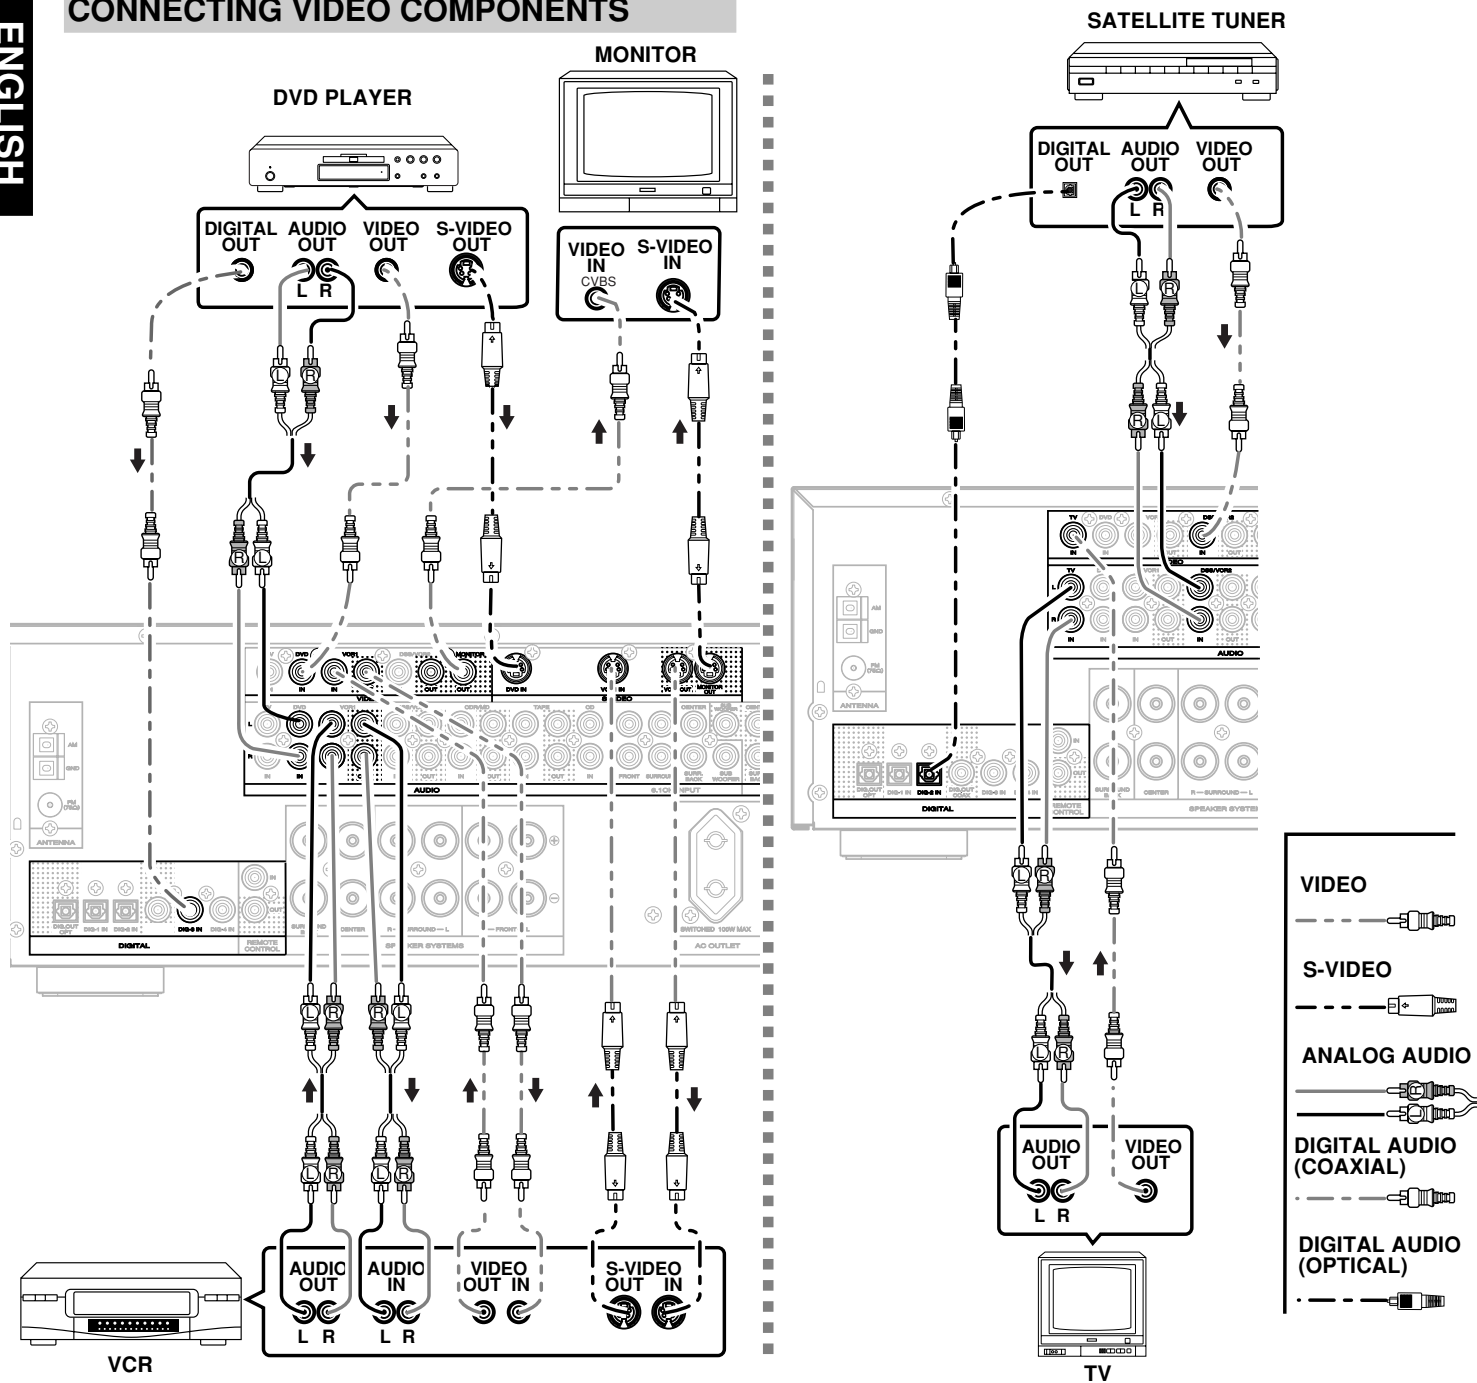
ENGLISH

CONNECTING VIDEO COMPONENTS

DVD PLAYER

MONITOR

DIGITAL OUT
AUDIO OUT
L R
VIDEO OUT
S-VIDEO OUT

VIDEO IN
CVBS
S-VIDEO IN

SATELLITE TUNER

DIGITAL OUT
AUDIO OUT
L R
VIDEO OUT

AUDIO OUT
L R
AUDIO IN
L R
VIDEO OUT IN
S-VIDEO OUT IN

VCR

AUDIO OUT
L R
VIDEO OUT

TV

VIDEO
S-VIDEO
ANALOG AUDIO
DIGITAL AUDIO (COAXIAL)
DIGITAL AUDIO (OPTICAL)